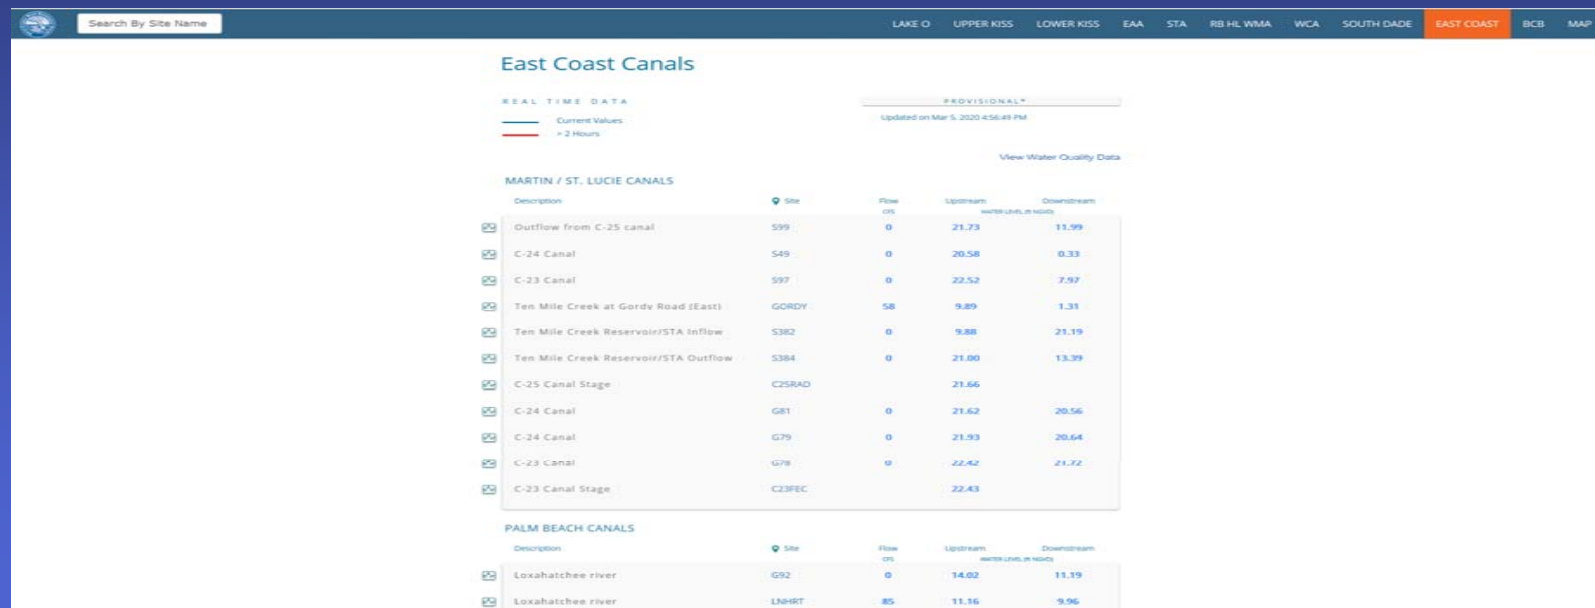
Search By Site Name

LAKE O UPPER KISS LOWER KISS EAA STA RB HL WMA WCA SOUTH DADE EAST COAST BCB MAP

East Coast Canals

REAL TIME DATA

Current Values
> 2 Hours

PROVISIONAL*

Updated on Mar 5, 2020 4:56:49 PM

View Water Quality Data

MARTIN / ST. LUCIE CANALS

| Description | Site | Flow CFS | Upstream | Downstream |
|---|---|---|---|---|
| | | | WATER LEVEL IN NGVD | |
| Outflow from C-25 canal | S99 | 0 | 21.73 | 11.99 |
| C-24 Canal | S49 | 0 | 20.58 | 0.33 |
| C-23 Canal | S97 | 0 | 22.52 | 7.97 |
| Ten Mile Creek at Gordy Road (East) | GORDY | 58 | 9.89 | 1.31 |
| Ten Mile Creek Reservoir/STA Inflow | S382 | 0 | 9.88 | 21.19 |
| Ten Mile Creek Reservoir/STA Outflow | S384 | 0 | 21.00 | 13.39 |
| C-25 Canal Stage | C25RAD | | 21.66 | |
| C-24 Canal | G81 | 0 | 21.62 | 20.56 |
| C-24 Canal | G79 | 0 | 21.93 | 20.64 |
| C-23 Canal | G78 | 0 | 22.42 | 21.72 |
| C-23 Canal Stage | C23FEC | | 22.43 | |

PALM BEACH CANALS

| Description | Site | Flow CFS | Upstream | Downstream |
|---|---|---|---|---|
| | | | WATER LEVEL IN NGVD | |
| Loxahatchee river | G92 | 0 | 14.02 | 11.19 |
| Loxahatchee river | LNHRT | 85 | 11.16 | 9.96 |